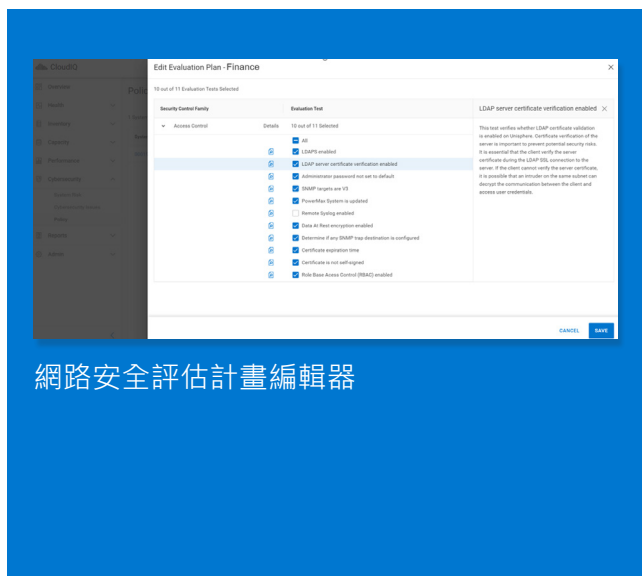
CloudIQ

Edit Evaluation Plan - Finance

10 out of 11 Evaluation Tests Selected

| Security Control Family | | Evaluation Test |
|---|---|---|
| Access Control | Details | 10 out of 11 Selected |
| | | All |
| | | LDAPS enabled |
| | | LDAP server certificate verification enabled |
| | | Administrator password not set to default |
| | | SNMP targets are V3 |
| | | PowerMax System is updated |
| | | Remote Syslog enabled |
| | | Data At Rest encryption enabled |
| | | Determine if any SNMP trap destination is configured |
| | | Certificate expiration time |
| | | Certificate is not self-signed |
| | | Role Base Access Control (RBAC) enabled |

LDAP server certificate verification enabled

This test verifies whether LDAP certificate validation is enabled on Unisphere. Certificate verification of the server is important to prevent potential security risks. It is essential that the client verify the server certificate during the LDAP SSL connection to the server. If the client cannot verify the server certificate, it is possible that an intruder on the same subnet can decrypt the communication between the client and access user credentials.

CANCEL SAVE

網路安全評估計畫編輯器